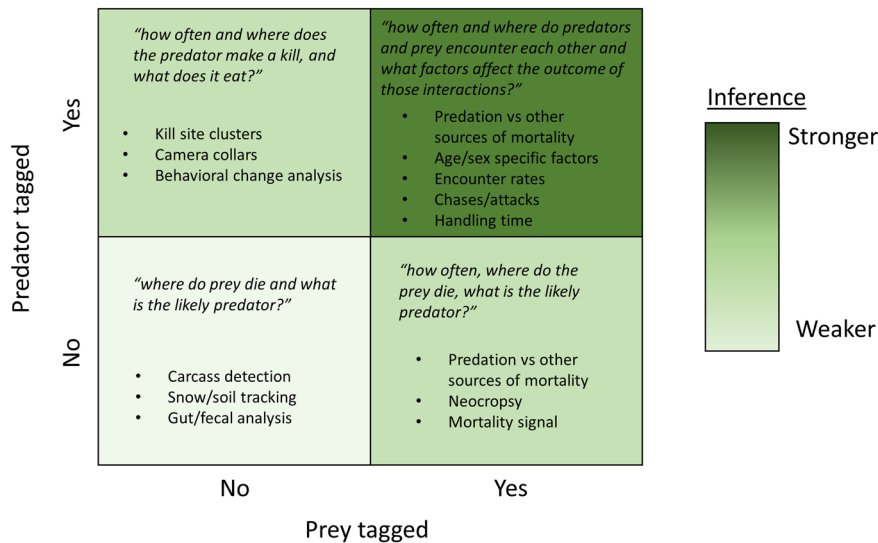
Predator tagged

Yes

"how often and where does the predator make a kill, and what does it eat?"

- Kill site clusters
- Camera collars
- Behavioral change analysis

"how often and where do predators and prey encounter each other and what factors affect the outcome of those interactions?"

- Predation vs other sources of mortality
- Age/sex specific factors
- Encounter rates
- Chases/attacks
- Handling time

No

"where do prey die and what is the likely predator?"

- Carcass detection
- Snow/soil tracking
- Gut/fecal analysis

"how often, where do the prey die, what is the likely predator?"

- Predation vs other sources of mortality
- Neocropsy
- Mortality signal

No

Yes

Prey tagged

Inference

Stronger

Weaker